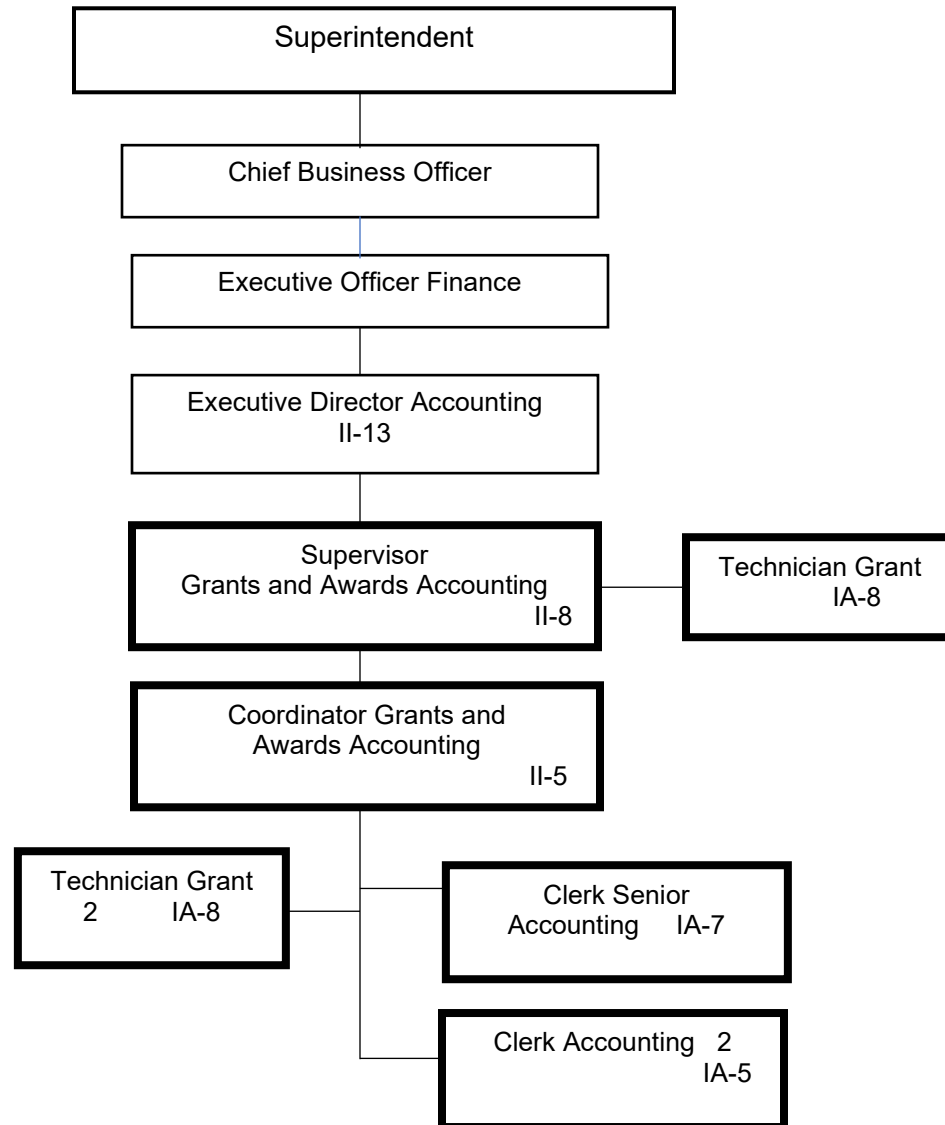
Superintendent

Chief Business Officer

Executive Officer Finance

Executive Director Accounting
II-13

Supervisor
Grants and Awards Accounting
II-8

Technician Grant
IA-8

Coordinator Grants and Awards Accounting
II-5

Technician Grant
2 IA-8

Clerk Senior Accounting IA-7

Clerk Accounting 2
IA-5